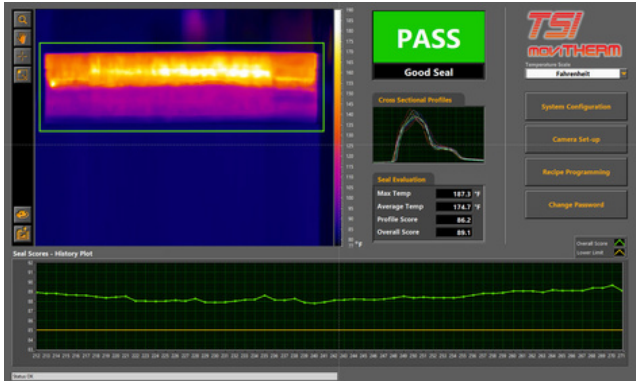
PASS

Good Seal

TSI

MOVITHERM

Temperature Scale

Fahrenheit

Cross Sectional Profiles

System Configuration

Camera Set-up

Recipe Programming

Change Password

Seal Evaluation

| Max Temp | 187.3 | °F |
|---|---|---|
| Average Temp | 174.7 | °F |
| Profile Score | 86.2 | |
| Overall Score | 89.1 | |

°F

Seal Scores - History Plot

Overall Score

Lower Limit

Status OK